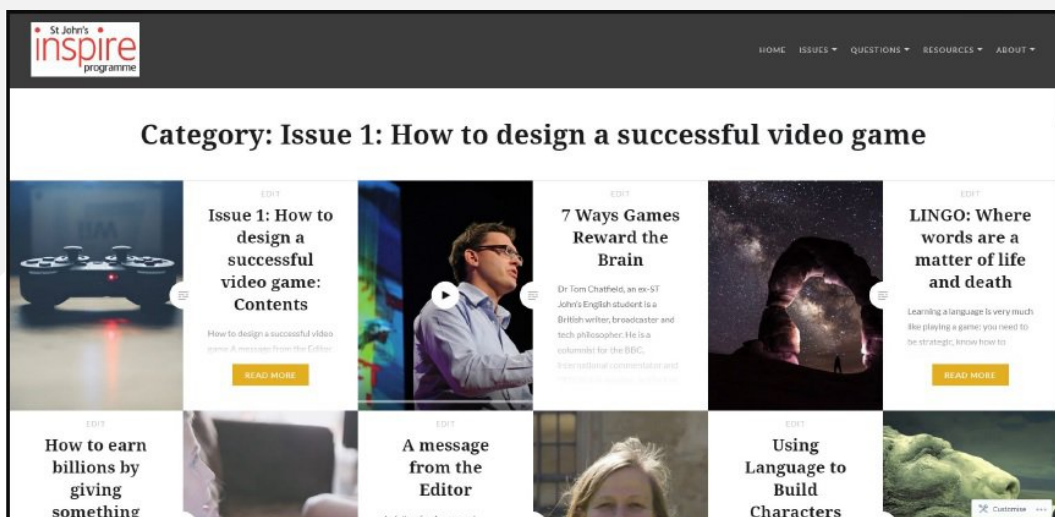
St John's inspire programme

HOME ISSUES ▾ QUESTIONS ▾ RESOURCES ▾ ABOUT ▾

Category: Issue 1: How to design a successful video game

EDIT

Issue 1: How to design a successful video game: Contents

How to design a successful video game A message from the Editor

READ MORE

EDIT

7 Ways Games Reward the Brain

Dr Tom Chatfield, an ex-ST John's English student is a British writer, broadcaster and tech philosopher. He is a columnist for the BBC, international commentator and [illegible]

EDIT

LINGO: Where words are a matter of life and death

Learning a language is very much like playing a game: you need to be strategic, know how to

READ MORE

EDIT

How to earn billions by giving something

EDIT

A message from the Editor

EDIT

Using Language to Build Characters

Customise